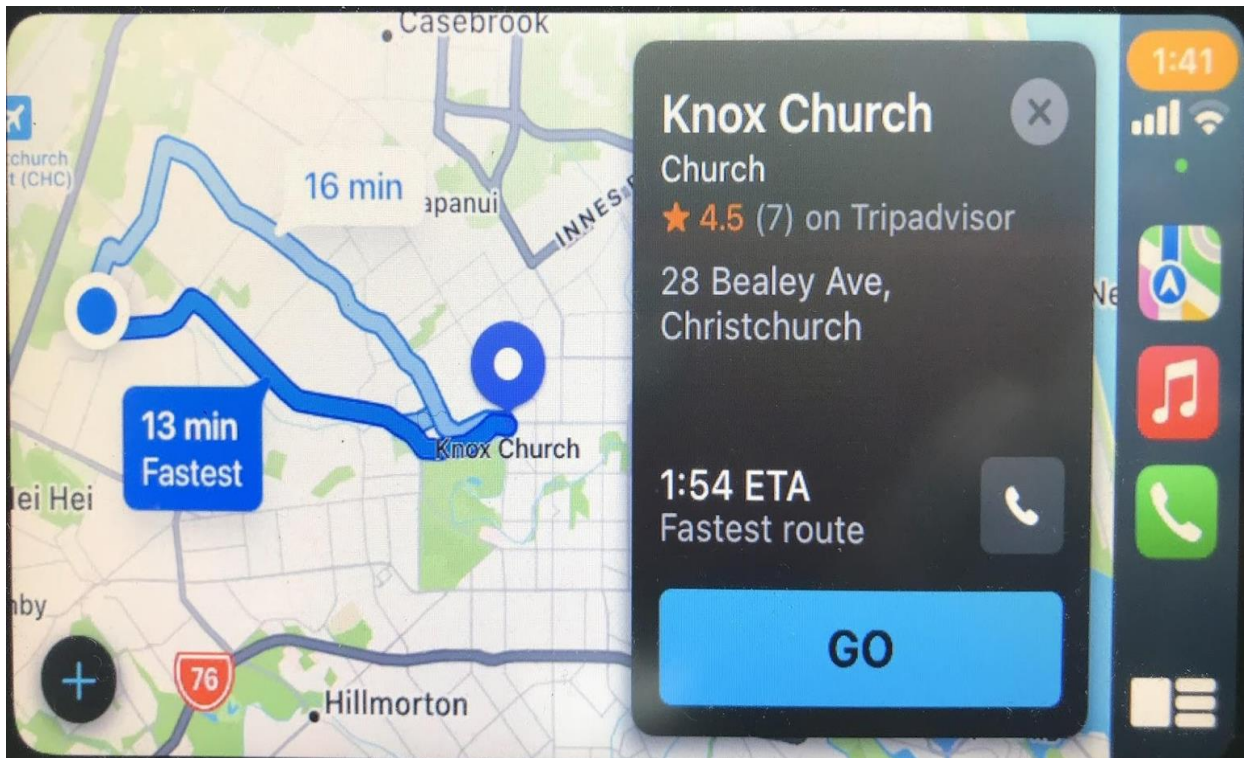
Casebrook

tchurch
t (CHC)

16 min

apanui

INNES

13 min
Fastest

Knox Church

ei Hei

nby

76

Hillmorton

Ne

Knox Church
Church
★ 4.5 (7) on Tripadvisor

28 Bealey Ave,
Christchurch

1:54 ETA
Fastest route

GO

1:41